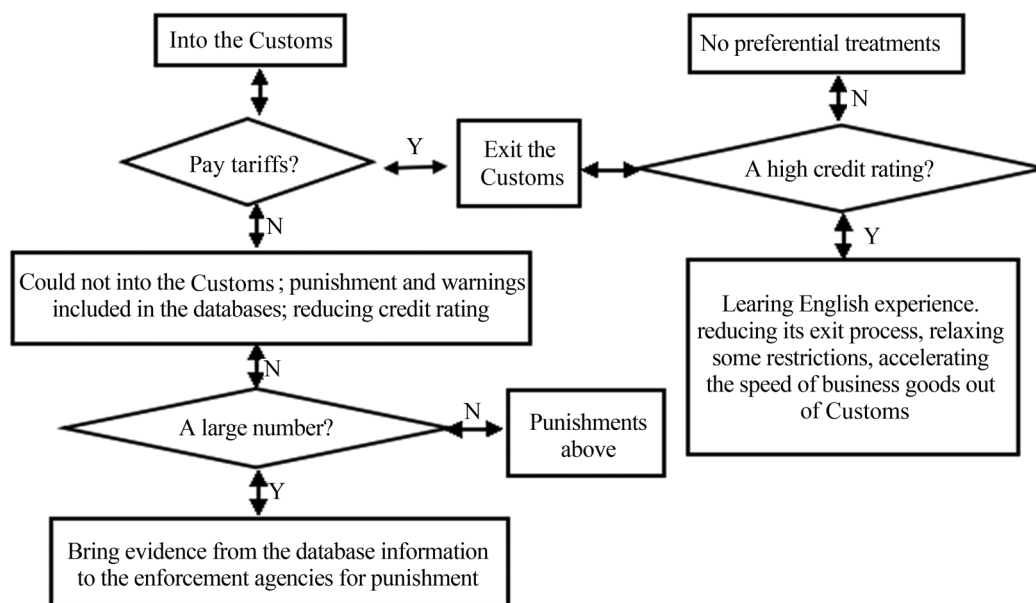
Into the Customs

Pay tariffs?

Y

Exit the Customs

No preferential treatments

N

A high credit rating?

Y

Learing English experience. reducing its exit process, relaxing some restrictions, accelerating the speed of business goods out of Customs

N

Could not into the Customs; punishment and warnings included in the databases; reducing credit rating

N

A large number?

N

Punishments above

Y

Bring evidence from the database information to the enforcement agencies for punishment